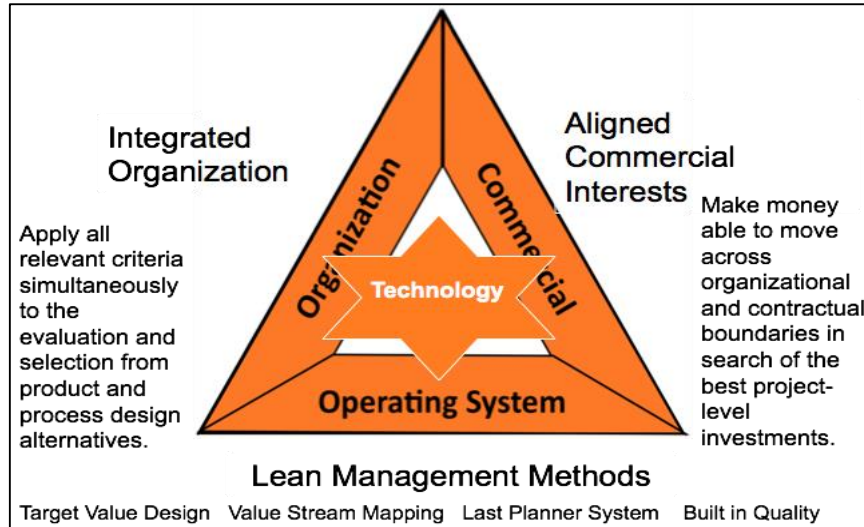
Integrated Organization

Apply all relevant criteria simultaneously to the evaluation and selection from product and process design alternatives.

Organization

Commercial

Technology

Operating System

Aligned Commercial Interests

Make money able to move across organizational and contractual boundaries in search of the best project-level investments.

Lean Management Methods

Target Value Design Value Stream Mapping Last Planner System Built in Quality